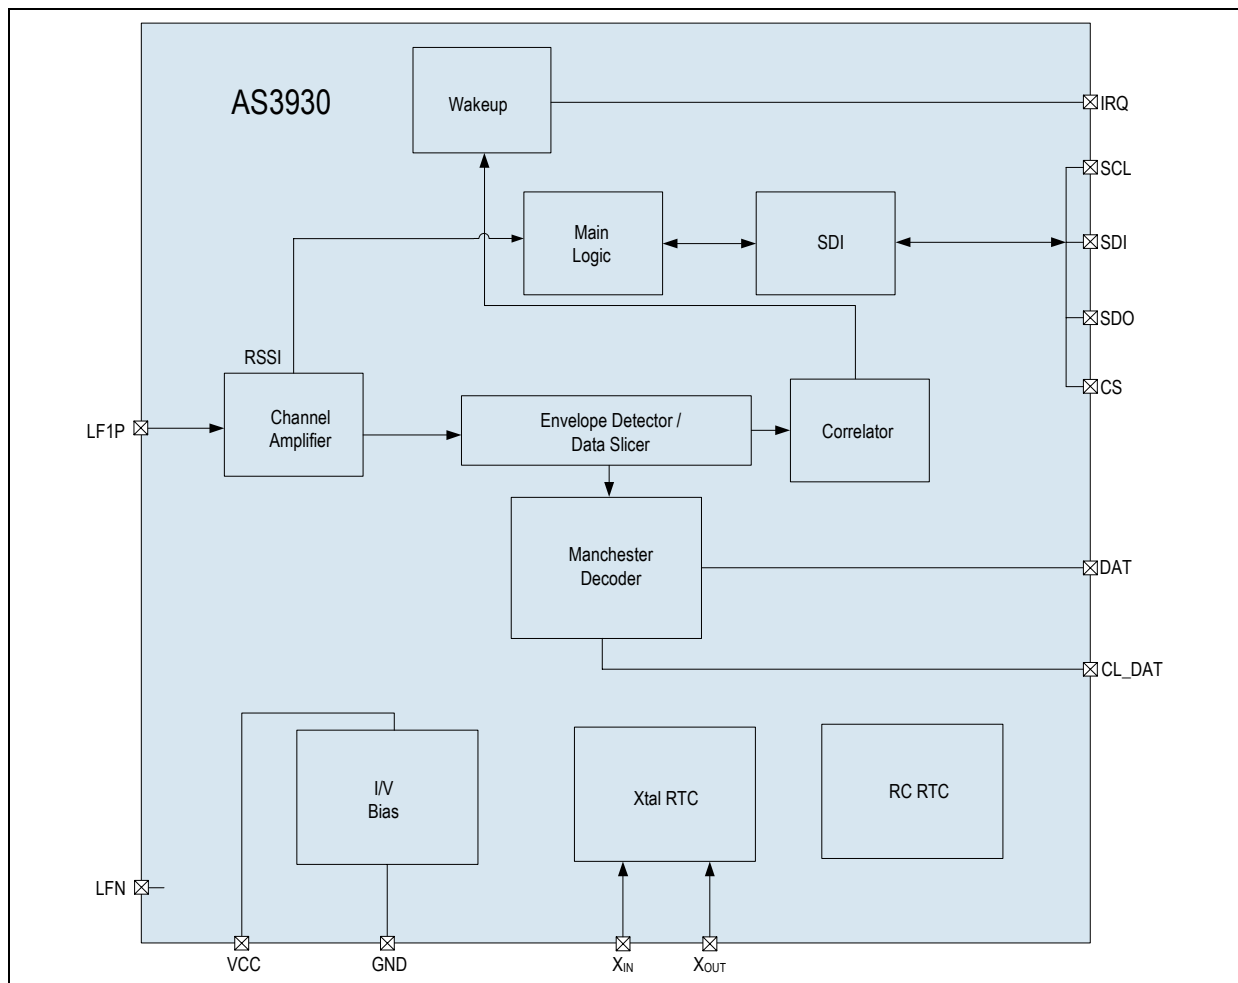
AS3930

Wakeup

IRQ

SCL

Main Logic

SDI

SDI

SDO

RSSI

CS

LF1P

Channel Amplifier

Envelope Detector / Data Slicer

Correlator

Manchester Decoder

DAT

CL_DAT

I/V Bias

Xtal RTC

RC RTC

LFN

VCC

GND

$X_{IN}$

$X_{OUT}$